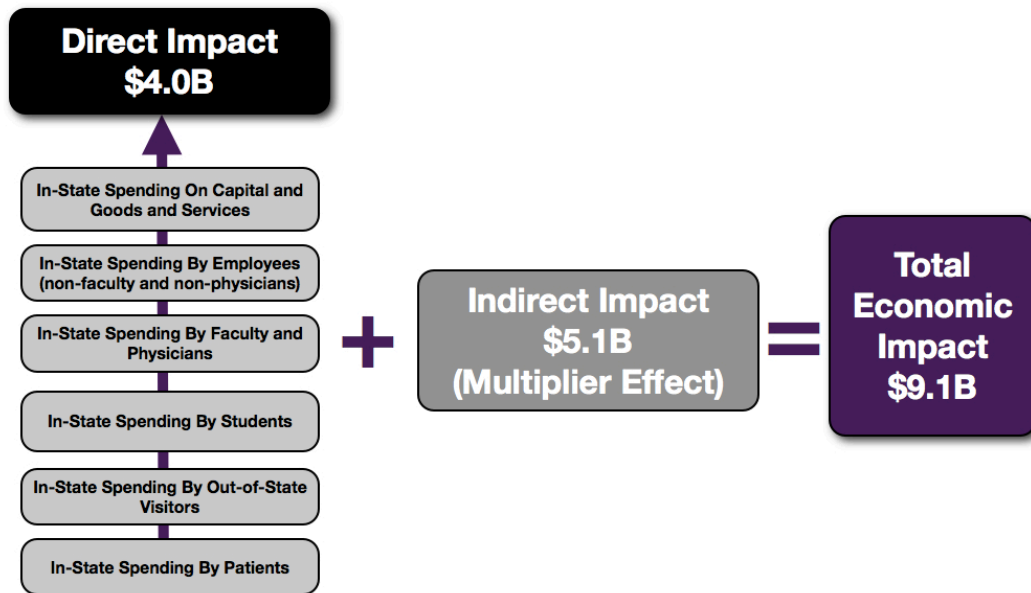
Direct Impact
$4.0B

In-State Spending On Capital and Goods and Services

In-State Spending By Employees (non-faculty and non-physicians)

In-State Spending By Faculty and Physicians

In-State Spending By Students

In-State Spending By Out-of-State Visitors

In-State Spending By Patients

+

Indirect Impact
$5.1B
(Multiplier Effect)

=

Total Economic Impact
$9.1B